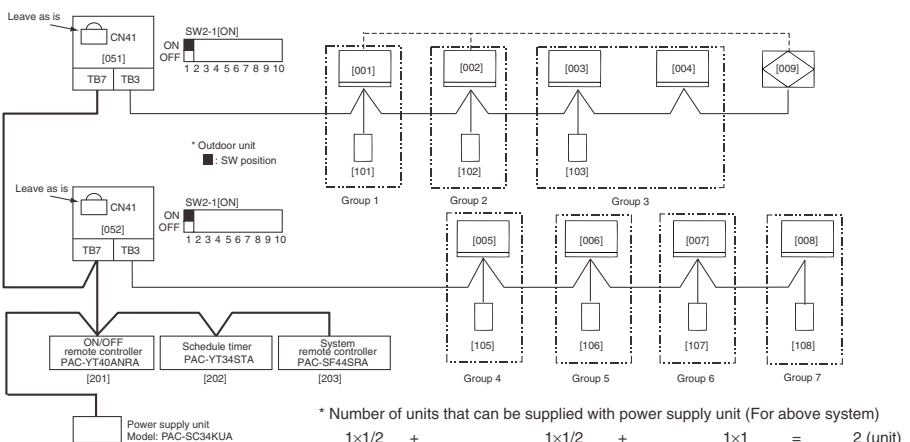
Leave as is

CN41

[051]

TB7 TB3

SW2-1[ON]

ON
OFF
1 2 3 4 5 6 7 8 9 10

[001] [002] [003] [004] [009]

[101] [102] [103]

Group 1 Group 2 Group 3

* Outdoor unit
■ : SW position

Leave as is

CN41

[052]

TB7 TB3

SW2-1[ON]

ON
OFF
1 2 3 4 5 6 7 8 9 10

[005] [006] [007] [008]

[105] [106] [107] [108]

Group 4 Group 5 Group 6 Group 7

ON/OFF remote controller PAC-YT40ANRA
[201]

Schedule timer PAC-YT34STA
[202]

System remote controller PAC-SF44SRA
[203]

Power supply unit
Model: PAC-SC34KUA

* Number of units that can be supplied with power supply unit (For above system)

$1\times1/2$ + $1\times1/2$ + $1\times1$ = 2 (unit)